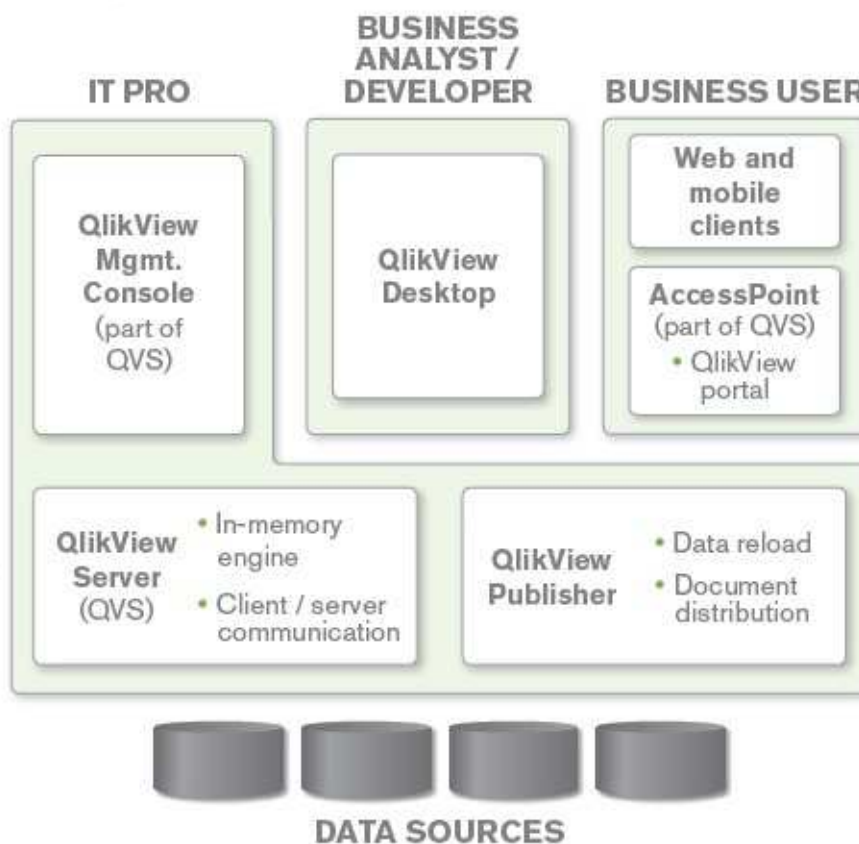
IT PRO

BUSINESS ANALYST / DEVELOPER

BUSINESS USER

QlikView Mgmt. Console (part of QVS)

QlikView Desktop

Web and mobile clients

AccessPoint (part of QVS)
• QlikView portal

QlikView Server (QVS)
• In-memory engine
• Client / server communication

QlikView Publisher
• Data reload
• Document distribution

DATA SOURCES